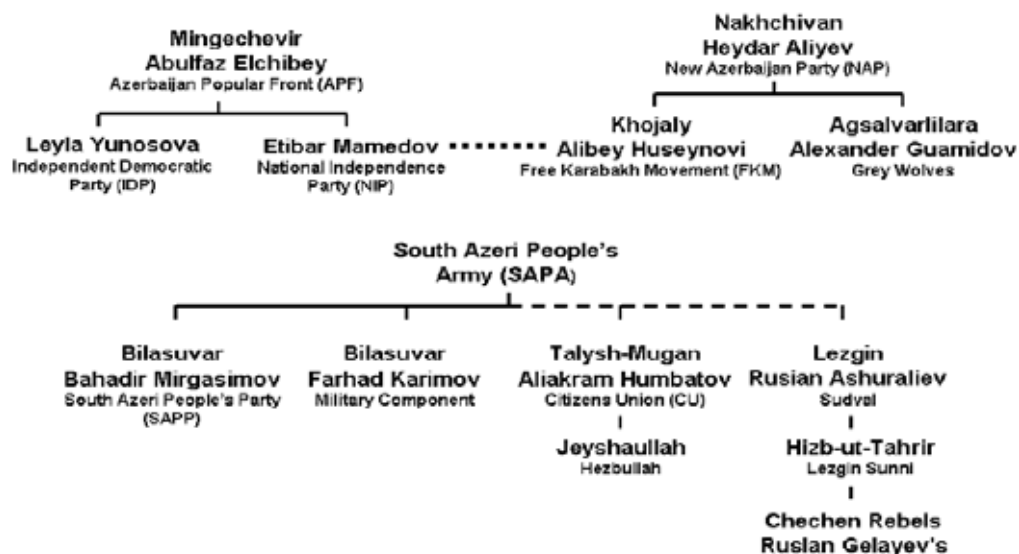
Mingechevir
Abulfaz Elchibey
Azerbaijan Popular Front (APF)

Leyla Yunosova
Independent Democratic Party (IDP)

Etibar Mamedov
National Independence Party (NIP)

Nakhchivan
Heydar Aliyev
New Azerbaijan Party (NAP)

Khojaly
Alibey Huseynovi
Free Karabakh Movement (FKM)

Agsalvarlilara
Alexander Guamidov
Grey Wolves

South Azeri People's Army (SAPA)

Bilasuvar
Bahadir Mirgasimov
South Azeri People's Party (SAPP)

Bilasuvar
Farhad Karimov
Military Component

Talysh-Mugan
Aliakram Humbatov
Citizens Union (CU)

Jeyshaullah
Hezbullah

Lezgin
Rusian Ashuraliev
Sudval

Hizb-ut-Tahrir
Lezgin Sunni

Chechen Rebels
Ruslan Gelayev's